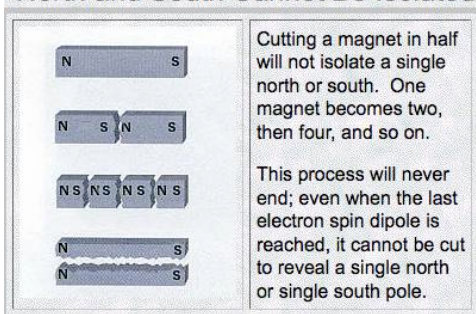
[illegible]

N S

N S N S

N S N S N S N S

N S
N S

Cutting a magnet in half will not isolate a single north or south. One magnet becomes two, then four, and so on.

This process will never end; even when the last electron spin dipole is reached, it cannot be cut to reveal a single north or single south pole.